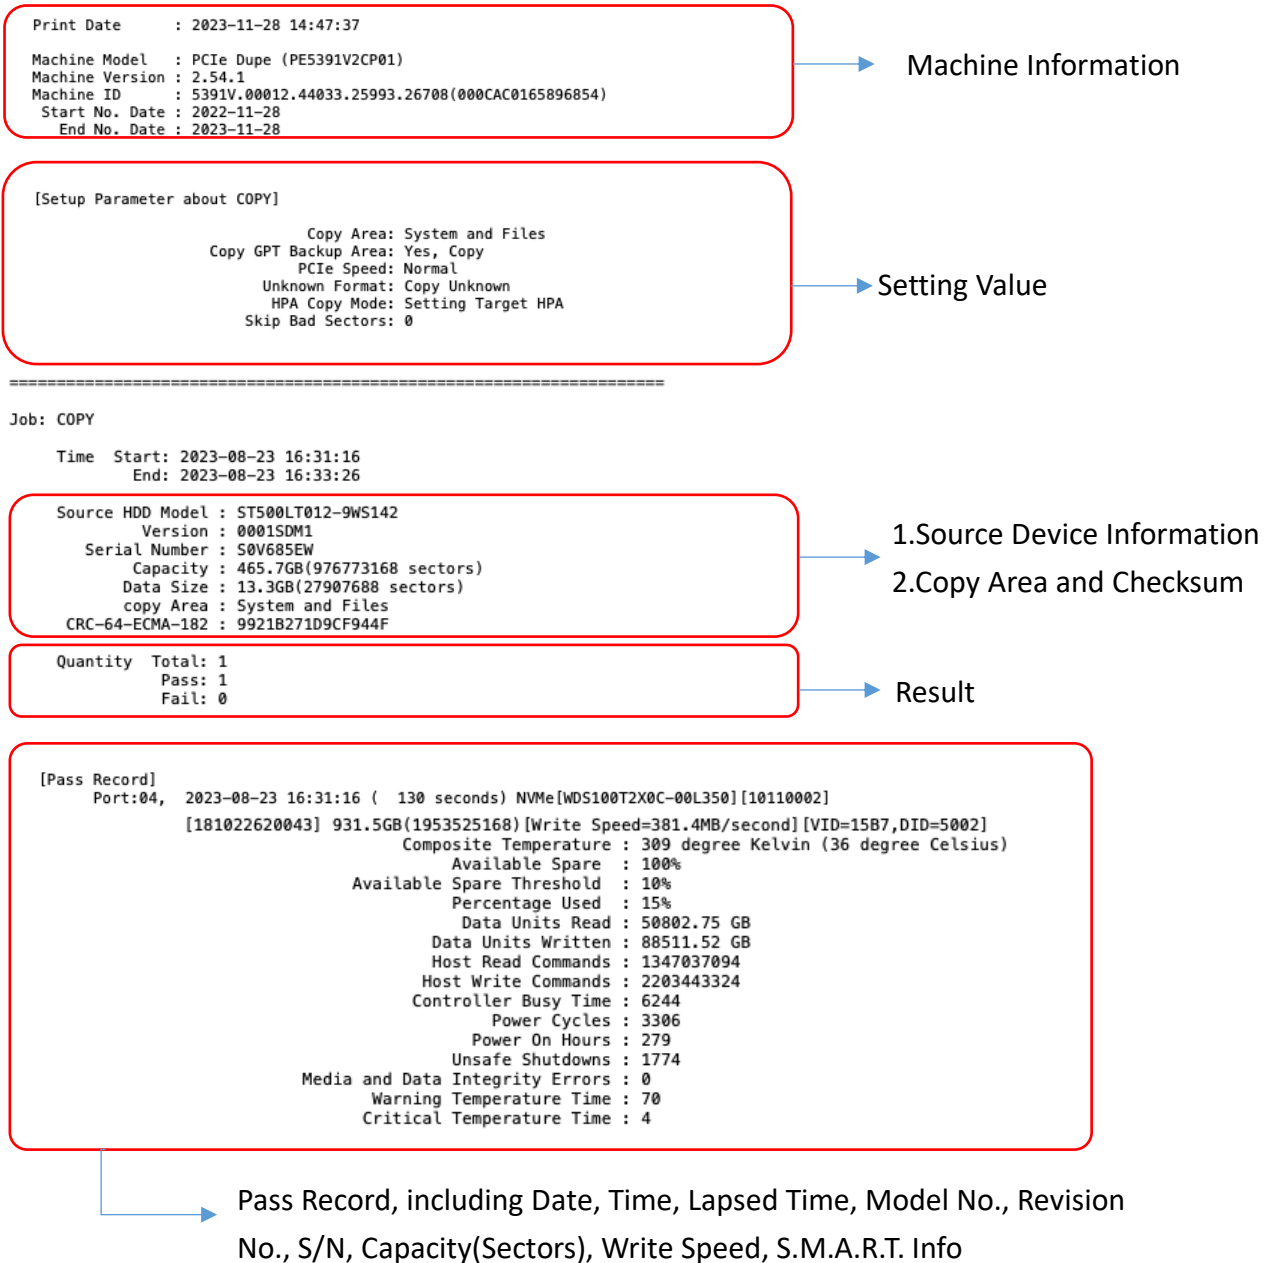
Print Date : 2023-11-28 14:47:37

Machine Model : PCIe Dupe (PE5391V2CP01)
Machine Version : 2.54.1
Machine ID : 5391V.00012.44033.25993.26708(000CAC0165896854)
Start No. Date : 2022-11-28
End No. Date : 2023-11-28

Machine Information

[Setup Parameter about COPY]

Copy Area: System and Files
Copy GPT Backup Area: Yes, Copy
PCIe Speed: Normal
Unknown Format: Copy Unknown
HPA Copy Mode: Setting Target HPA
Skip Bad Sectors: 0

Setting Value

========================================================================

Job: COPY

Time Start: 2023-08-23 16:31:16
End: 2023-08-23 16:33:26

Source HDD Model : ST500LT012-9WS142
Version : 0001SDM1
Serial Number : S0V685EW
Capacity : 465.7GB(976773168 sectors)
Data Size : 13.3GB(27907688 sectors)
copy Area : System and Files
CRC-64-ECMA-182 : 9921B271D9CF944F

1.Source Device Information
2.Copy Area and Checksum

Quantity Total: 1
Pass: 1
Fail: 0

Result

[Pass Record]
Port:04, 2023-08-23 16:31:16 ( 130 seconds) NVMe[WDS100T2X0C-00L350][10110002]
[181022620043] 931.5GB(1953525168)[Write Speed=381.4MB/second][VID=15B7,DID=5002]
Composite Temperature : 309 degree Kelvin (36 degree Celsius)
Available Spare : 100%
Available Spare Threshold : 10%
Percentage Used : 15%
Data Units Read : 50802.75 GB
Data Units Written : 88511.52 GB
Host Read Commands : 1347037094
Host Write Commands : 2203443324
Controller Busy Time : 6244
Power Cycles : 3306
Power On Hours : 279
Unsafe Shutdowns : 1774
Media and Data Integrity Errors : 0
Warning Temperature Time : 70
Critical Temperature Time : 4

Pass Record, including Date, Time, Lapsed Time, Model No., Revision No., S/N, Capacity(Sectors), Write Speed, S.M.A.R.T. Info